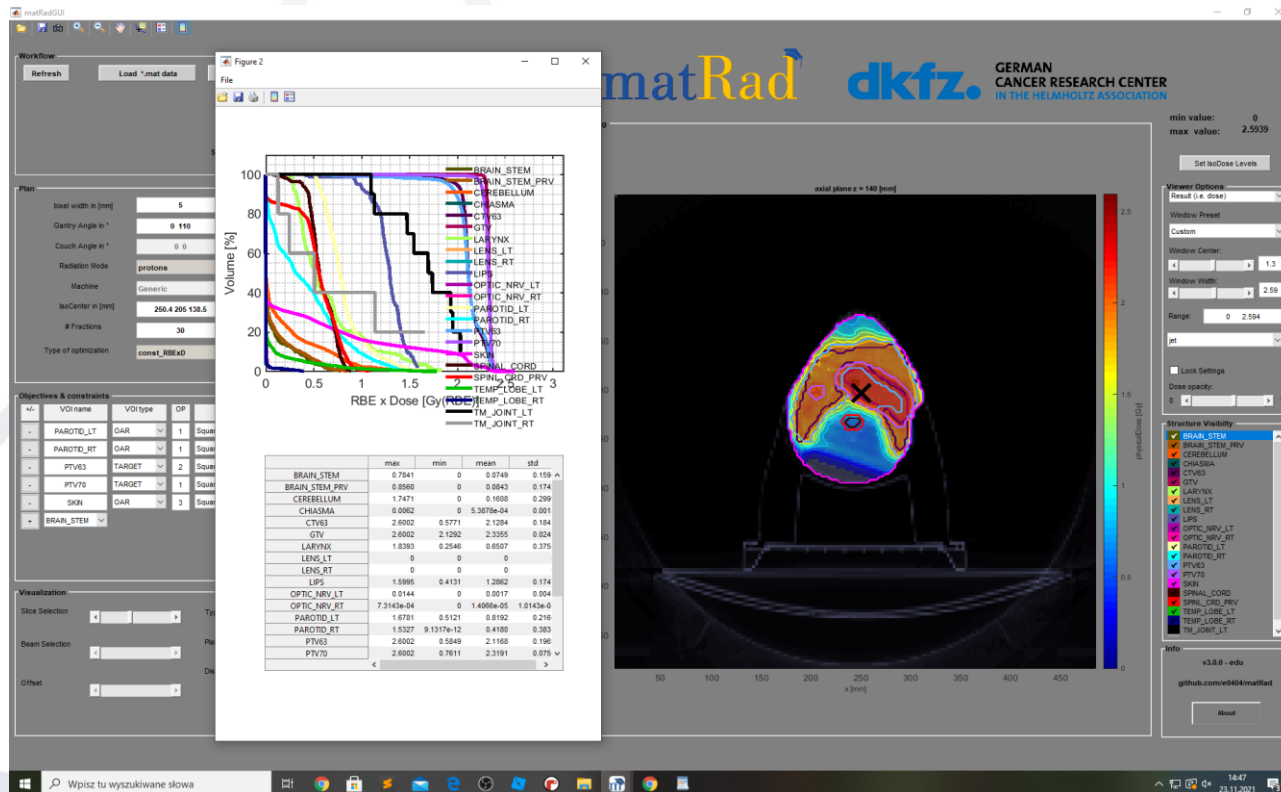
matRadGUI

Workflow
Refresh
Load *.mat data

Plan
bixel width in [mm] 5
Gantry Angle in ° 0 110
Couch Angle in ° 0 0
Radiation Mode protons
Machine Generic
IsoCenter in [mm] 250.4 205 138.5
# Fractions 30
Type of optimization const_RBExD

Objectives & constraints
+/- VOI name VOI type OP
- PAROTID_LT OAR 1 Squar
- PAROTID_RT OAR 1 Squar
- PTV63 TARGET 2 Squar
- PTV70 TARGET 1 Squar
- SKIN OAR 3 Squar
+ BRAIN_STEM

Visualization
Slice Selection
Beam Selection
Offset

Figure 2
File

Volume [%]
RBE x Dose [Gy(RBE)]
0 0.5 1 1.5 2 2.5 3
0 20 40 60 80 100
BRAIN_STEM
BRAIN_STEM_PRV
CEREBELLUM
CHIASMA
CTV63
GTV
LARYNX
LENS_LT
LENS_RT
LIPS
OPTIC_NRV_LT
OPTIC_NRV_RT
PAROTID_LT
PAROTID_RT
PTV63
PTV70
SKIN
SPINAL_CORD
SPINL_CRD_PRV
TEMP_LOBE_LT
TEMP_LOBE_RT
TM_JOINT_LT
TM_JOINT_RT

| | max | min | mean | std |
|---|---|---|---|---|
| BRAIN_STEM | 0.7841 | 0 | 0.0749 | 0.159 |
| BRAIN_STEM_PRV | 0.8560 | 0 | 0.0843 | 0.174 |
| CEREBELLUM | 1.7471 | 0 | 0.1608 | 0.299 |
| CHIASMA | 0.0062 | 0 | 5.3878e-04 | 0.001 |
| CTV63 | 2.6002 | 0.5771 | 2.1284 | 0.184 |
| GTV | 2.6002 | 2.1292 | 2.3355 | 0.024 |
| LARYNX | 1.8393 | 0.2546 | 0.6507 | 0.375 |
| LENS_LT | 0 | 0 | 0 | |
| LENS_RT | 0 | 0 | 0 | |
| LIPS | 1.5995 | 0.4131 | 1.2862 | 0.174 |
| OPTIC_NRV_LT | 0.0144 | 0 | 0.0017 | 0.004 |
| OPTIC_NRV_RT | 7.3143e-04 | 0 | 1.4066e-05 | 1.0143e-0 |
| PAROTID_LT | 1.6781 | 0.5121 | 0.8192 | 0.216 |
| PAROTID_RT | 1.5327 | 9.1317e-12 | 0.4180 | 0.383 |
| PTV63 | 2.6002 | 0.5849 | 2.1168 | 0.196 |
| PTV70 | 2.6002 | 0.7611 | 2.3191 | 0.075 |

matRad
dkfz. GERMAN CANCER RESEARCH CENTER IN THE HELMHOLTZ ASSOCIATION

min value: 0
max value: 2.5939
Set IsoDose Levels

axial plane z = 140 [mm]
50 100 150 200 250 300 350 400 450
x [mm]
physicalDose [Gy]
0 0.5 1 1.5 2 2.5

Viewer Options
Result (i.e. dose)
Window Preset
Custom
Window Center: 1.3
Window Width: 2.59
Range: 0 2.594
jet
Lock Settings
Dose opacity: 0

Structure Visibility
BRAIN_STEM
BRAIN_STEM_PRV
CEREBELLUM
CHIASMA
CTV63
GTV
LARYNX
LENS_LT
LENS_RT
LIPS
OPTIC_NRV_LT
OPTIC_NRV_RT
PAROTID_LT
PAROTID_RT
PTV63
PTV70
SKIN
SPINAL_CORD
SPINL_CRD_PRV
TEMP_LOBE_LT
TEMP_LOBE_RT
TM_JOINT_LT

Info
v3.0.0 - edu
github.com/e0404/matRad
About

Wpisz tu wyszukiwane słowa
14:47
23.11.2021